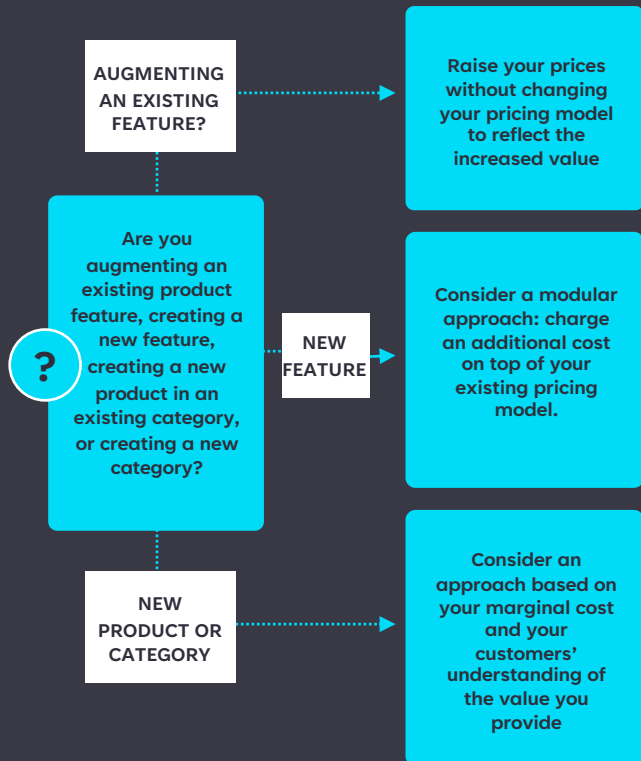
AUGMENTING AN EXISTING FEATURE?

Raise your prices without changing your pricing model to reflect the increased value

?

Are you augmenting an existing product feature, creating a new feature, creating a new product in an existing category, or creating a new category?

NEW FEATURE

Consider a modular approach: charge an additional cost on top of your existing pricing model.

NEW PRODUCT OR CATEGORY

Consider an approach based on your marginal cost and your customers' understanding of the value you provide